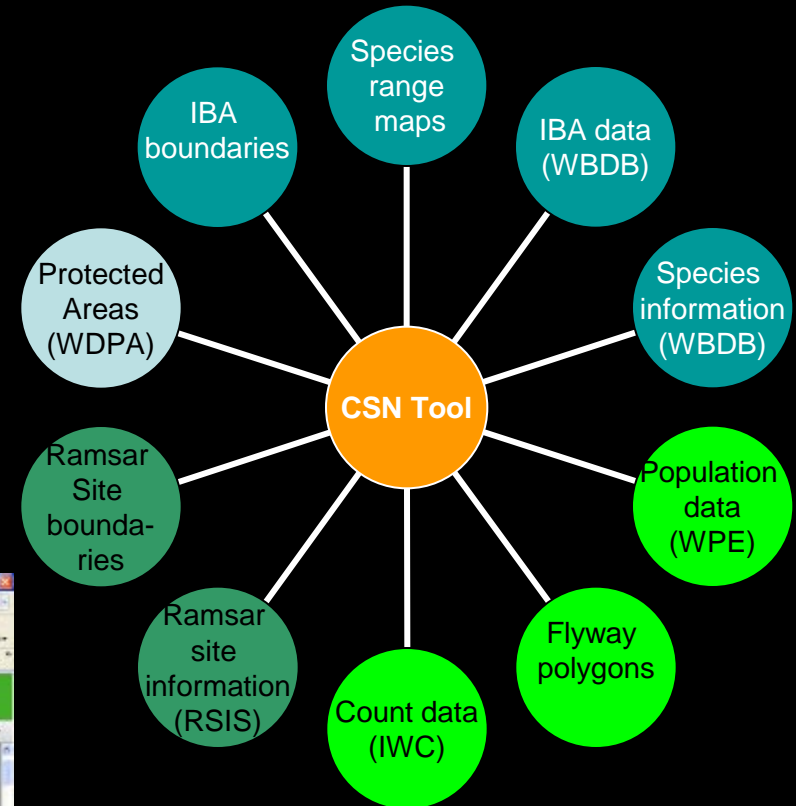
Species range maps

IBA data (WBDB)

Species information (WBDB)

Population data (WPE)

Flyway polygons

Count data (IWC)

Ramsar site information (RSIS)

Ramsar Site boundaries

Protected Areas (WDPA)

IBA boundaries

CSN Tool